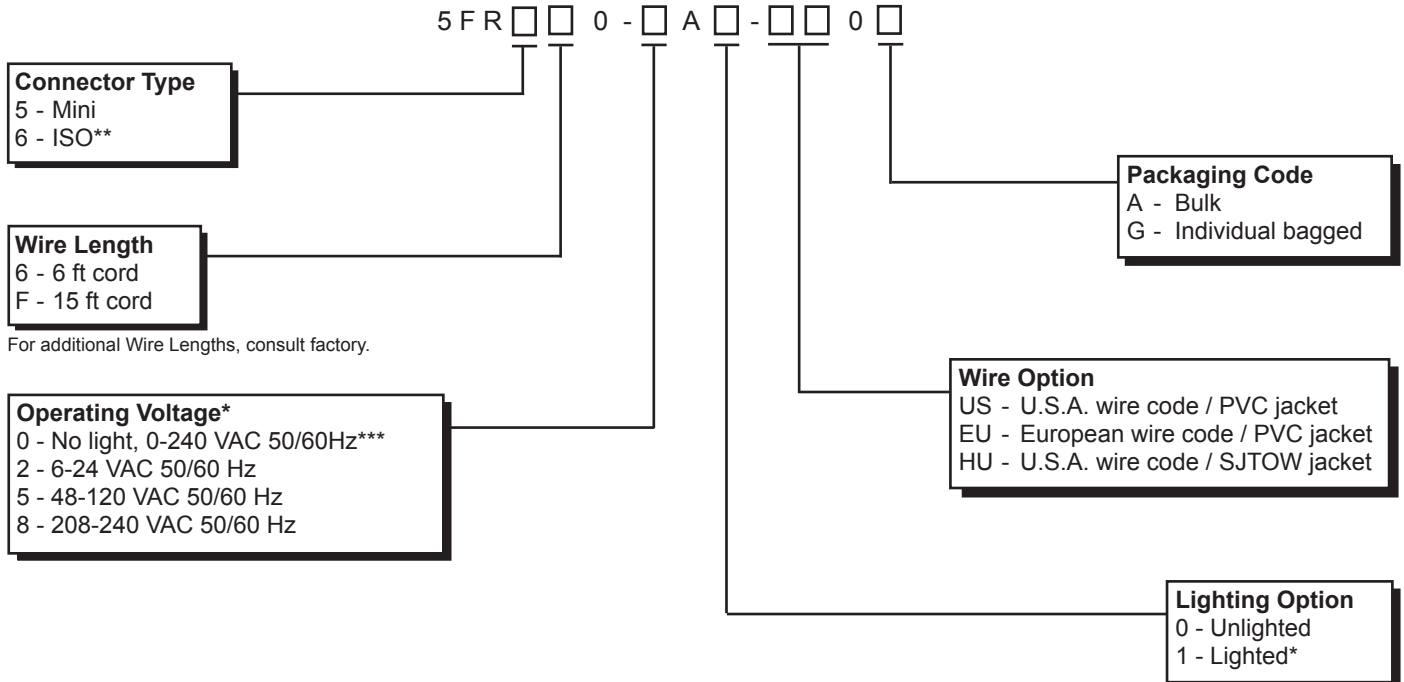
5 F R □ □ 0 - □ A □ - □ □ 0 □

**Connector Type**
5 - Mini
6 - ISO**

**Wire Length**
6 - 6 ft cord
F - 15 ft cord

For additional Wire Lengths, consult factory.

**Operating Voltage***
0 - No light, 0-240 VAC 50/60Hz***
2 - 6-24 VAC 50/60 Hz
5 - 48-120 VAC 50/60 Hz
8 - 208-240 VAC 50/60 Hz

**Packaging Code**
A - Bulk
G - Individual bagged

**Wire Option**
US - U.S.A. wire code / PVC jacket
EU - European wire code / PVC jacket
HU - U.S.A. wire code / SJTOW jacket

**Lighting Option**
0 - Unlighted
1 - Lighted*